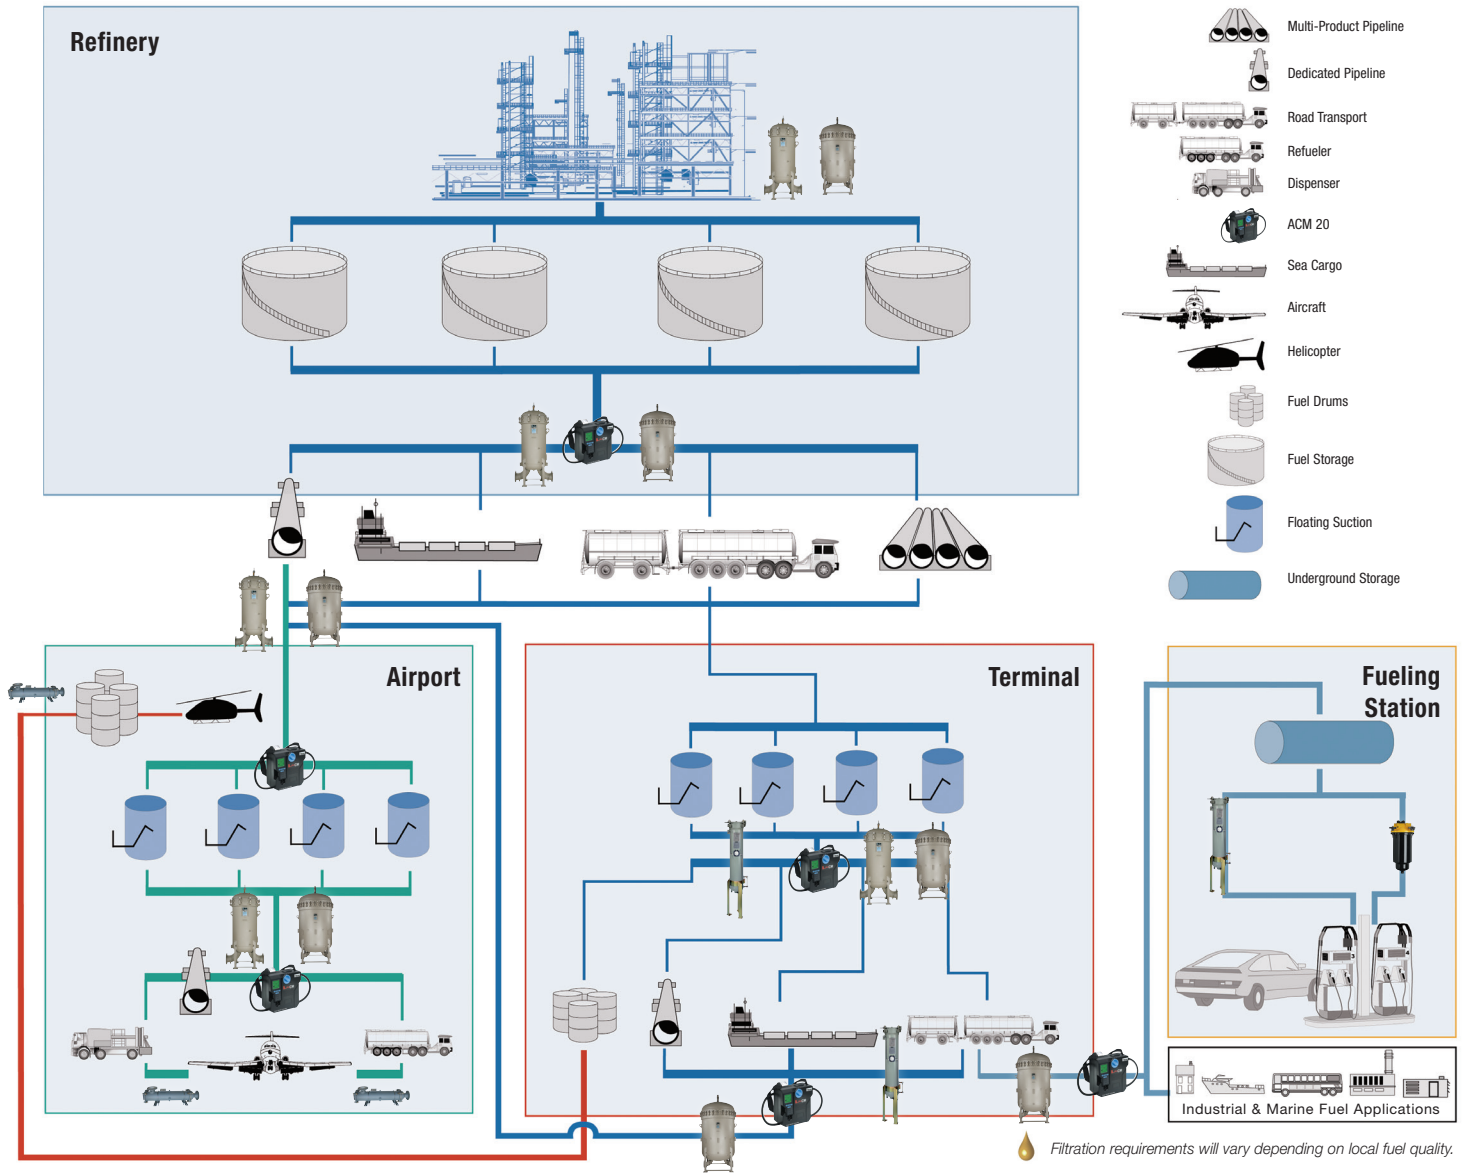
Refinery

Multi-Product Pipeline
Dedicated Pipeline
Road Transport
Refueler
Dispenser
ACM 20
Sea Cargo
Aircraft
Helicopter
Fuel Drums
Fuel Storage
Floating Suction
Underground Storage

Airport

Terminal

Fueling Station

Industrial & Marine Fuel Applications

Filtration requirements will vary depending on local fuel quality.